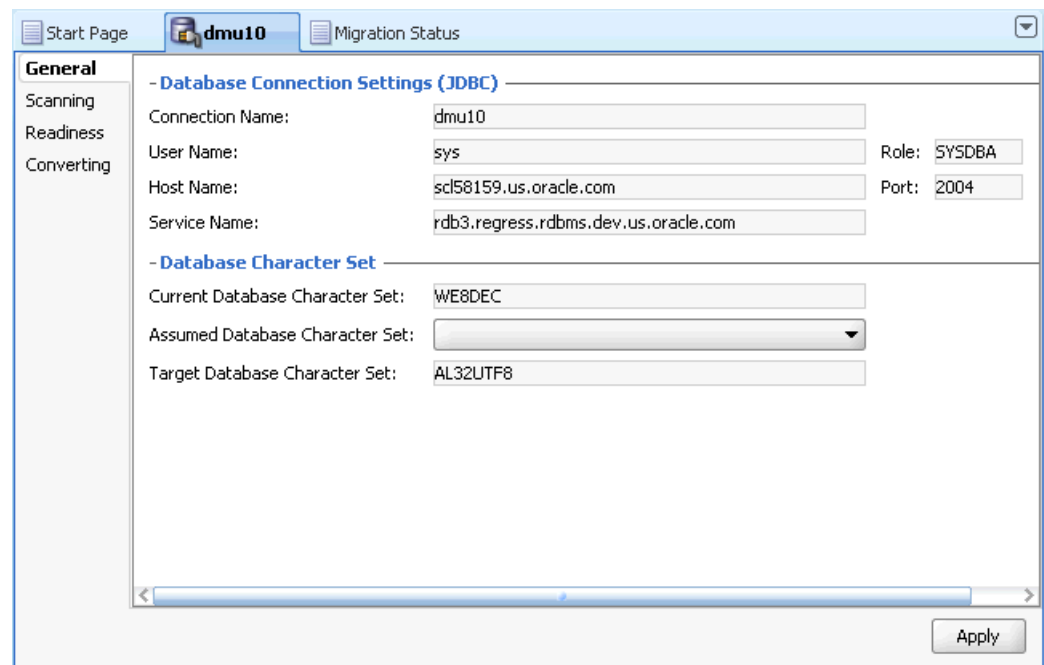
Start Page | dmu10 | Migration Status

General
Scanning
Readiness
Converting

- Database Connection Settings (JDBC)

Connection Name: dmu10

User Name: sys Role: SYSDBA

Host Name: scl58159.us.oracle.com Port: 2004

Service Name: rdb3.regress.rdbms.dev.us.oracle.com

- Database Character Set

Current Database Character Set: WE8DEC

Assumed Database Character Set:

Target Database Character Set: AL32UTF8

Apply